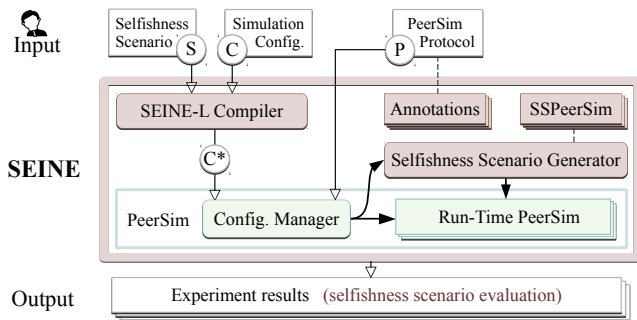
Input

Selfishness Scenario

S

Simulation Config.

C

PeerSim Protocol

P

SEINE

SEINE-L Compiler

Annotations

SSPeerSim

C*

Selfishness Scenario Generator

PeerSim

Config. Manager

Run-Time PeerSim

Output

Experiment results (selfishness scenario evaluation)